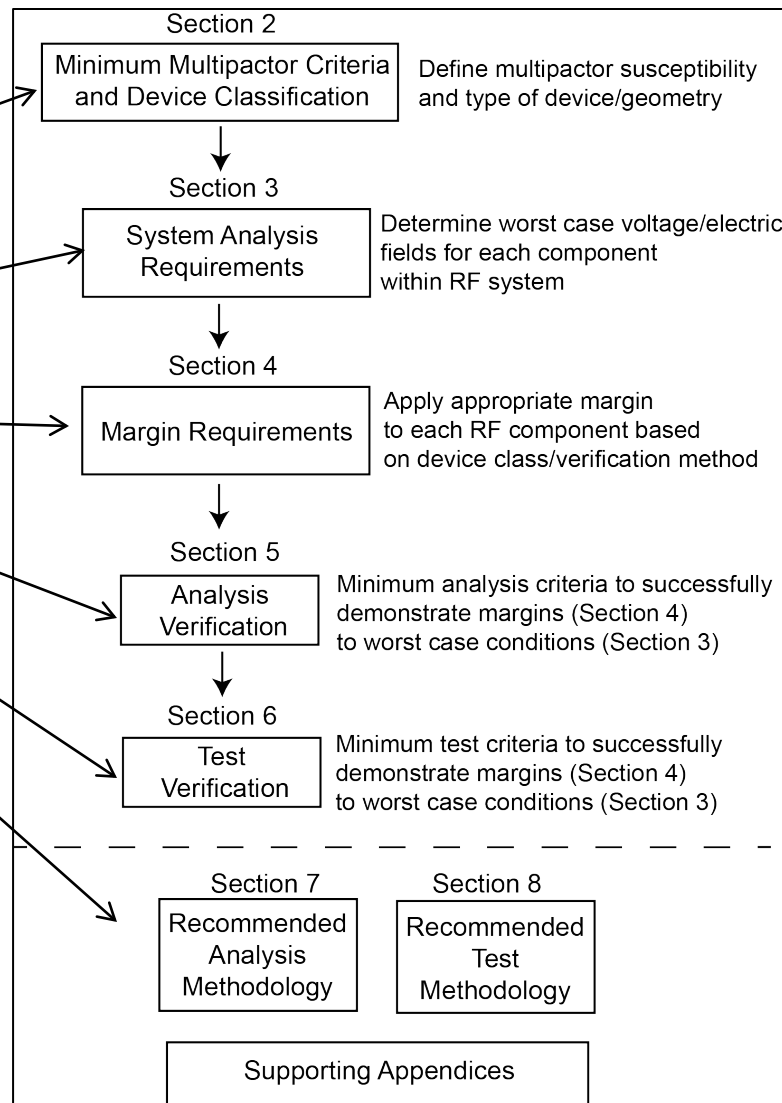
Section 2

Minimum Multipactor Criteria and Device Classification

Define multipactor susceptibility and type of device/geometry

Section 3

System Analysis Requirements

Determine worst case voltage/electric fields for each component within RF system

Section 4

Margin Requirements

Apply appropriate margin to each RF component based on device class/verification method

Section 5

Analysis Verification

Minimum analysis criteria to successfully demonstrate margins (Section 4) to worst case conditions (Section 3)

Section 6

Test Verification

Minimum test criteria to successfully demonstrate margins (Section 4) to worst case conditions (Section 3)

Section 7

Recommended Analysis Methodology

Section 8

Recommended Test Methodology

Supporting Appendices